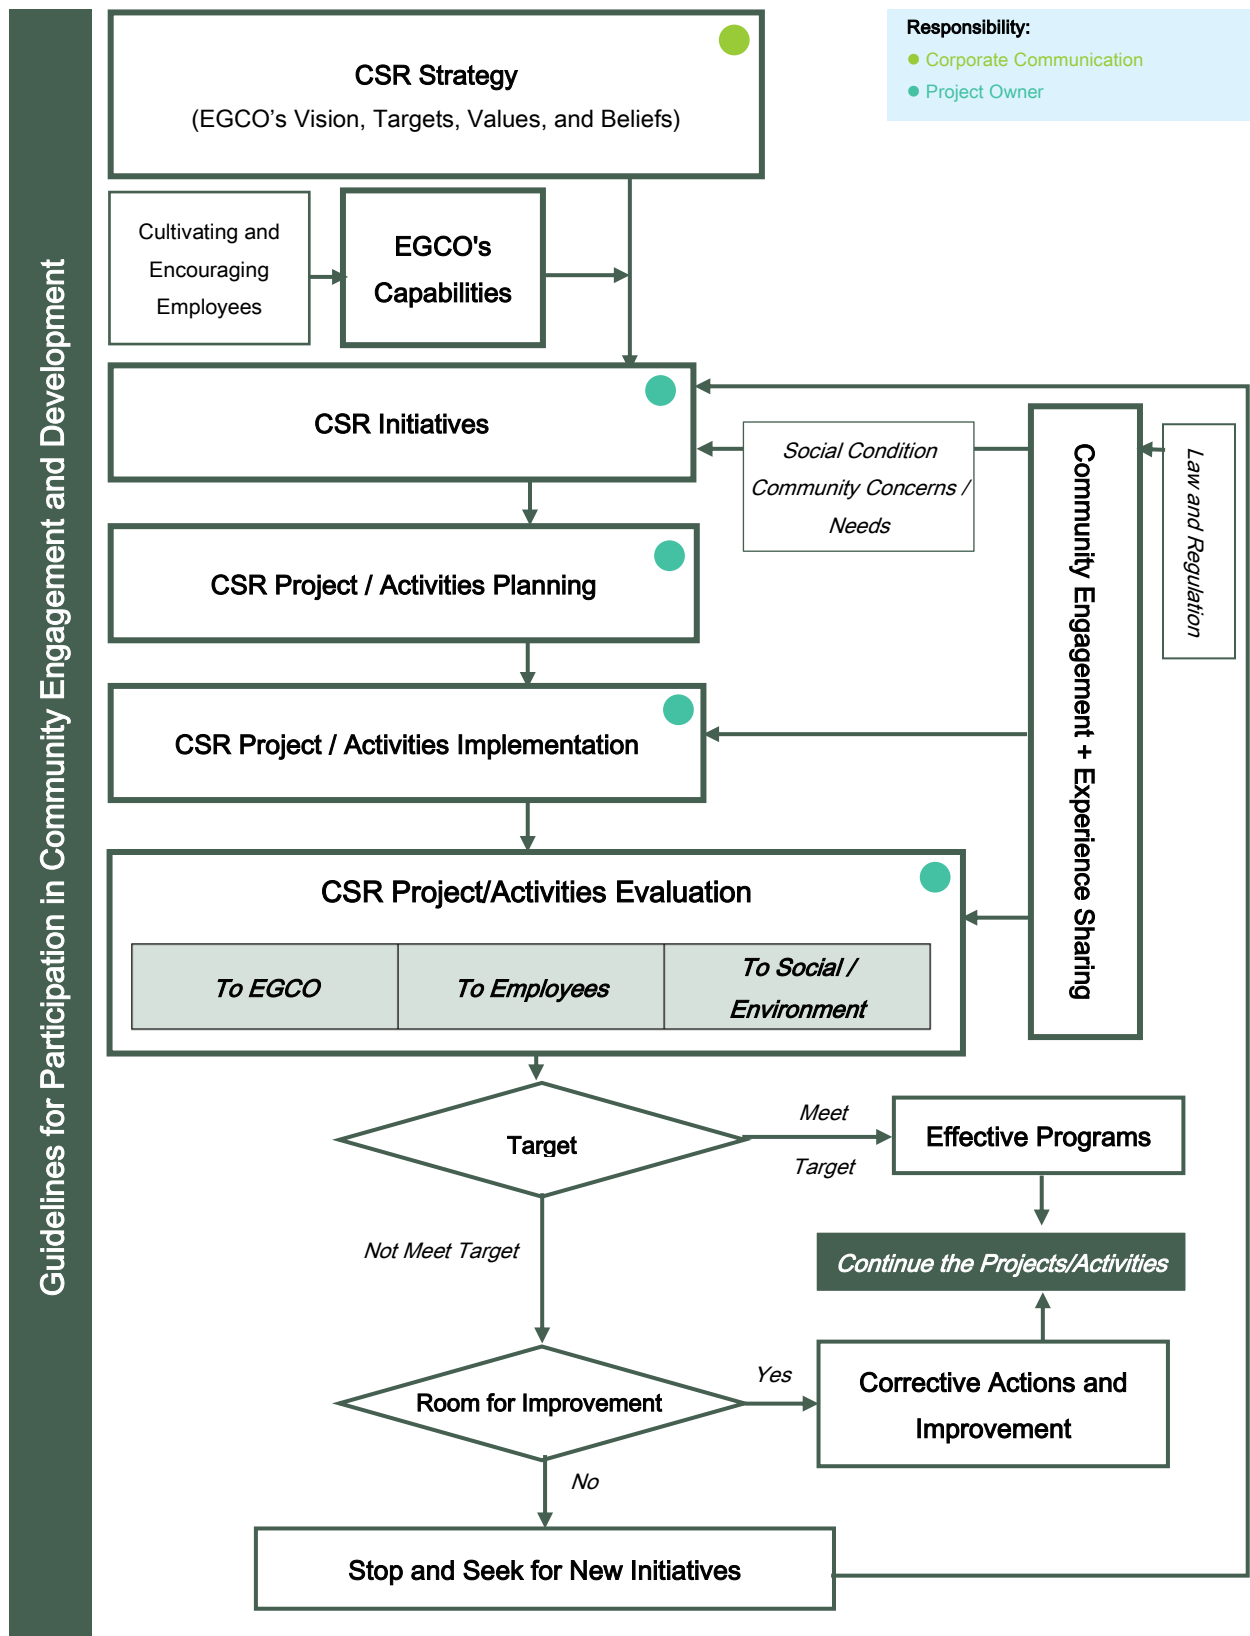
Guidelines for Participation in Community Engagement and Development

Responsibility:
● Corporate Communication
● Project Owner

CSR Strategy
(EGCO’s Vision, Targets, Values, and Beliefs)

Cultivating and Encouraging Employees

EGCO's Capabilities

CSR Initiatives

Social Condition Community Concerns / Needs

Community Engagement + Experience Sharing

Law and Regulation

CSR Project / Activities Planning

CSR Project / Activities Implementation

CSR Project/Activities Evaluation

| To EGCO | To Employees | To Social / Environment |
|---|---|---|

Target

Meet Target

Effective Programs

Continue the Projects/Activities

Not Meet Target

Room for Improvement

Yes

Corrective Actions and Improvement

No

Stop and Seek for New Initiatives